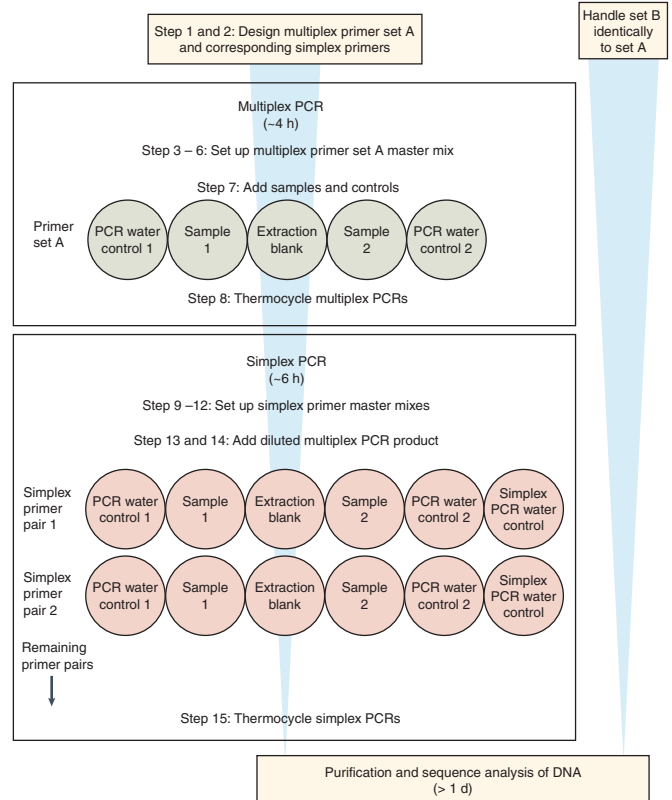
Step 1 and 2: Design multiplex primer set A and corresponding simplex primers

Handle set B identically to set A

Multiplex PCR
(~4 h)

Step 3 – 6: Set up multiplex primer set A master mix

Step 7: Add samples and controls

Primer set A

PCR water control 1

Sample 1

Extraction blank

Sample 2

PCR water control 2

Step 8: Thermocycle multiplex PCRs

Simplex PCR
(~6 h)

Step 9 –12: Set up simplex primer master mixes

Step 13 and 14: Add diluted multiplex PCR product

Simplex primer pair 1

PCR water control 1

Sample 1

Extraction blank

Sample 2

PCR water control 2

Simplex PCR water control

Simplex primer pair 2

PCR water control 1

Sample 1

Extraction blank

Sample 2

PCR water control 2

Simplex PCR water control

Remaining primer pairs

Step 15: Thermocycle simplex PCRs

Purification and sequence analysis of DNA
(> 1 d)